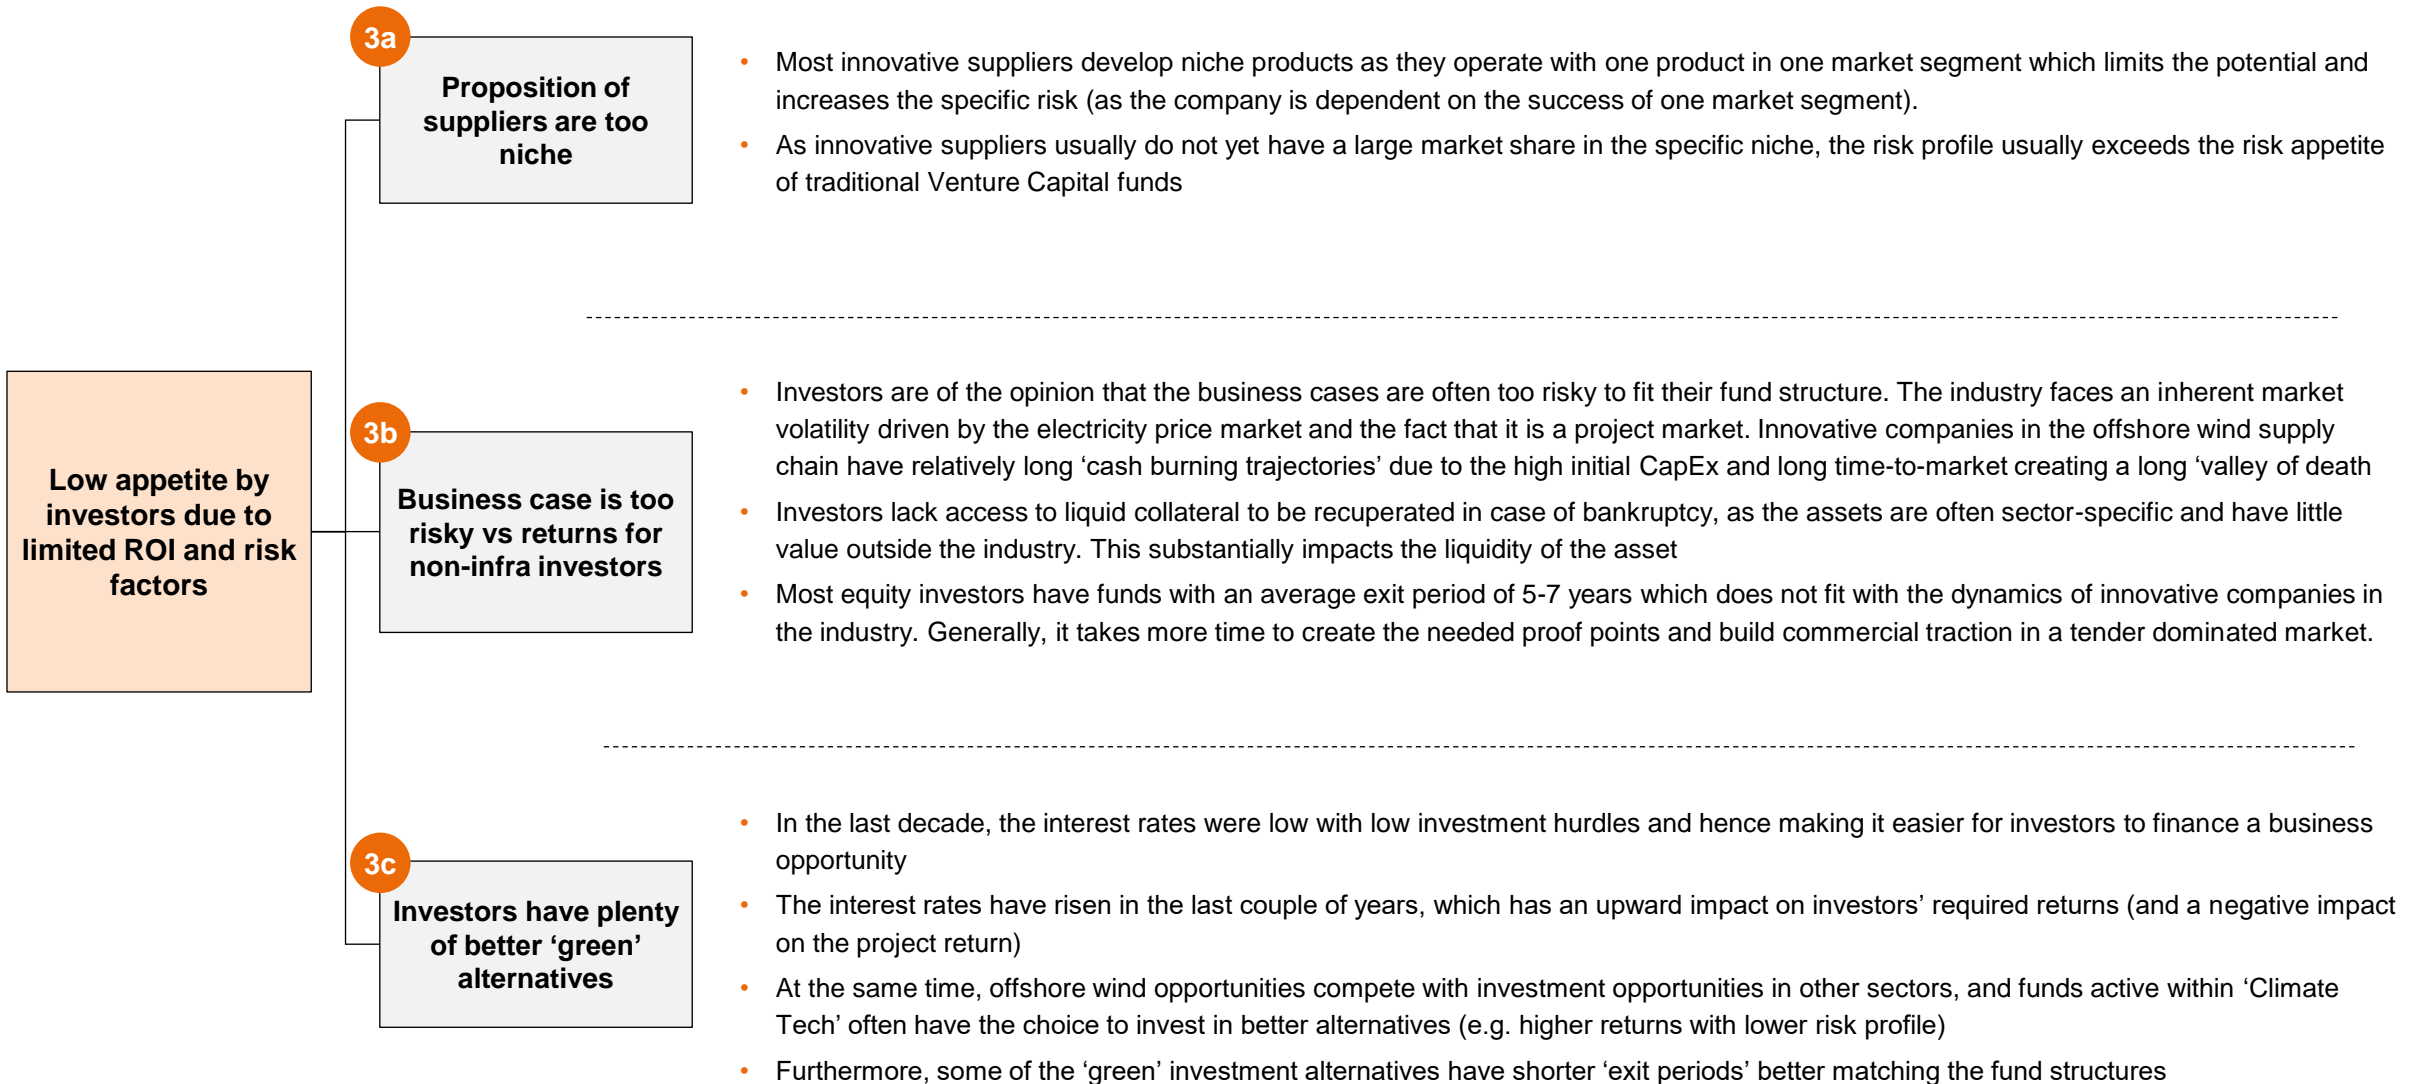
Low appetite by investors due to limited ROI and risk factors

3a

Proposition of suppliers are too niche

- Most innovative suppliers develop niche products as they operate with one product in one market segment which limits the potential and increases the specific risk (as the company is dependent on the success of one market segment).
- As innovative suppliers usually do not yet have a large market share in the specific niche, the risk profile usually exceeds the risk appetite of traditional Venture Capital funds

3b

Business case is too risky vs returns for non-infra investors

- Investors are of the opinion that the business cases are often too risky to fit their fund structure. The industry faces an inherent market volatility driven by the electricity price market and the fact that it is a project market. Innovative companies in the offshore wind supply chain have relatively long 'cash burning trajectories' due to the high initial CapEx and long time-to-market creating a long 'valley of death
- Investors lack access to liquid collateral to be recuperated in case of bankruptcy, as the assets are often sector-specific and have little value outside the industry. This substantially impacts the liquidity of the asset
- Most equity investors have funds with an average exit period of 5-7 years which does not fit with the dynamics of innovative companies in the industry. Generally, it takes more time to create the needed proof points and build commercial traction in a tender dominated market.

3c

Investors have plenty of better 'green' alternatives

- In the last decade, the interest rates were low with low investment hurdles and hence making it easier for investors to finance a business opportunity
- The interest rates have risen in the last couple of years, which has an upward impact on investors' required returns (and a negative impact on the project return)
- At the same time, offshore wind opportunities compete with investment opportunities in other sectors, and funds active within 'Climate Tech' often have the choice to invest in better alternatives (e.g. higher returns with lower risk profile)
- Furthermore, some of the 'green' investment alternatives have shorter 'exit periods' better matching the fund structures